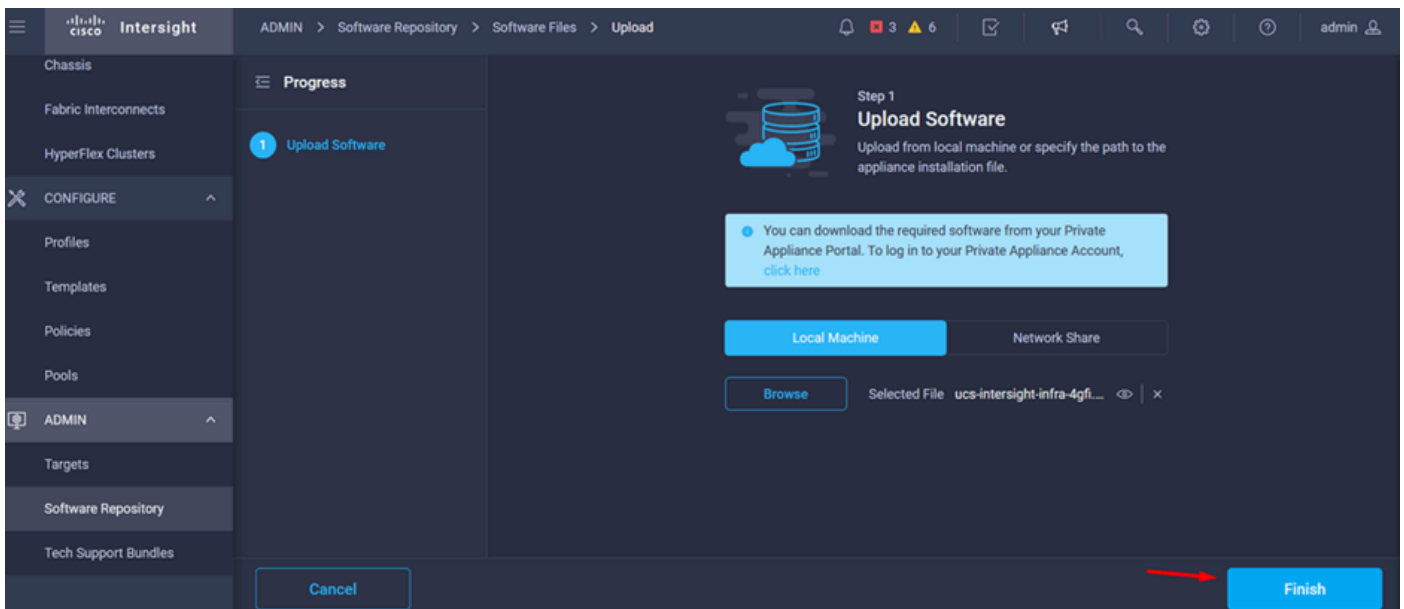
cisco Intersight

ADMIN > Software Repository > Software Files > Upload

3 6

admin

Chassis

Fabric Interconnects

HyperFlex Clusters

CONFIGURE

Profiles

Templates

Policies

Pools

ADMIN

Targets

Software Repository

Tech Support Bundles

Progress

1 Upload Software

Step 1

Upload Software

Upload from local machine or specify the path to the appliance installation file.

You can download the required software from your Private Appliance Portal. To log in to your Private Appliance Account, click here

Local Machine

Network Share

Browse

Selected File ucs-intersight-infra-4gfi....

Cancel

Finish